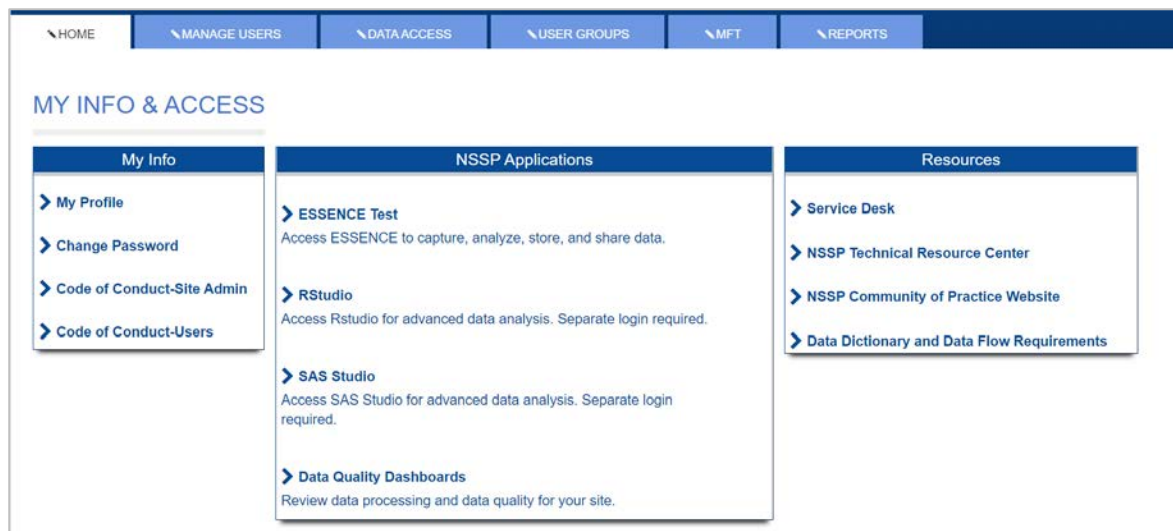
HOME MANAGE USERS DATA ACCESS USER GROUPS MFT REPORTS

MY INFO & ACCESS

My Info

My Profile

Change Password

Code of Conduct-Site Admin

Code of Conduct-Users

NSSP Applications

ESSENCE Test
Access ESSENCE to capture, analyze, store, and share data.

RStudio
Access Rstudio for advanced data analysis. Separate login required.

SAS Studio
Access SAS Studio for advanced data analysis. Separate login required.

Data Quality Dashboards
Review data processing and data quality for your site.

Resources

Service Desk

NSSP Technical Resource Center

NSSP Community of Practice Website

Data Dictionary and Data Flow Requirements